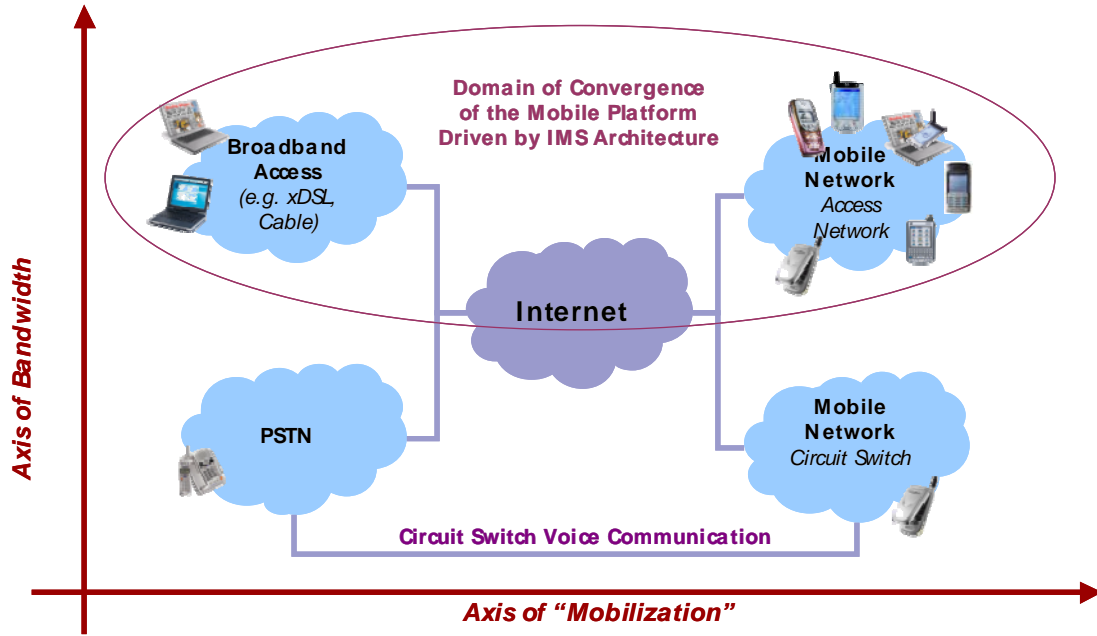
Domain of Convergence of the Mobile Platform Driven by IMS Architecture

Broadband Access
(e.g. xDSL, Cable)

Mobile Network
Access Network

Internet

PSTN

Mobile Network
Circuit Switch

Circuit Switch Voice Communication

Axis of Bandwidth

Axis of "Mobilization"